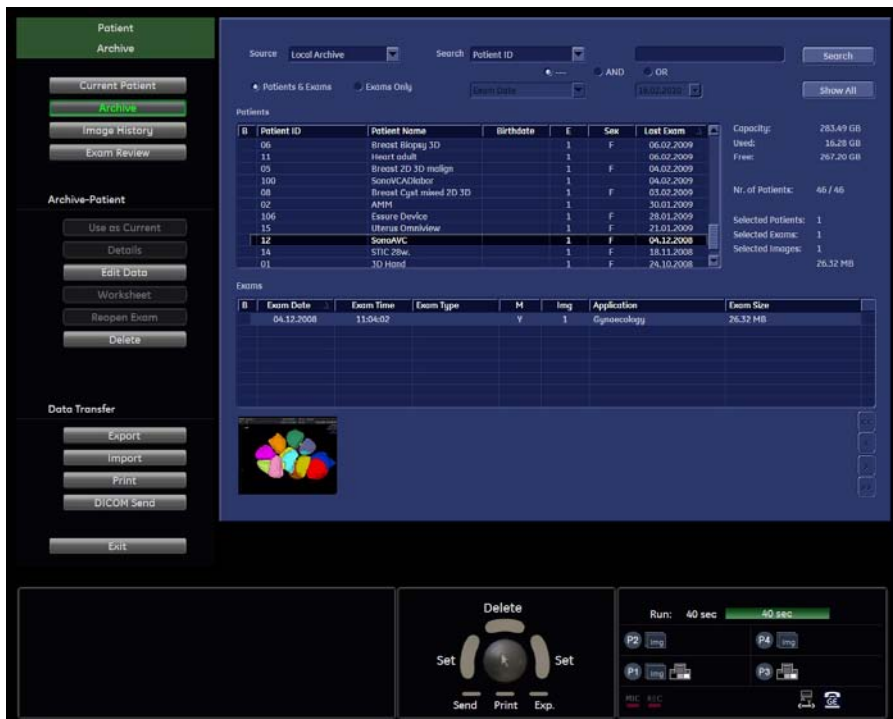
Patient
Archive

Current Patient
Archive
Image History
Exam Review

Archive-Patient

Use as Current
Details
Edit Data
Worksheet
Reopen Exam
Delete

Data Transfer

Export
Import
Print
DICOM Send

Exit

Source Local Archive
Search Patient ID
Search
AND OR
Patients & Exams Exams Only
Exam Date
18.02.2010
Show All

Patients

| B | Patient ID | Patient Name | Birthdate | E | Sex | Last Exam |
|---|---|---|---|---|---|---|
| | 06 | Breast Biopsy 3D | | 1 | F | 06.02.2009 |
| | 11 | Heart adult | | 1 | | 06.02.2009 |
| | 05 | Breast 2D 3D malign | | 1 | F | 04.02.2009 |
| | 100 | SonoVCADlabor | | 1 | | 04.02.2009 |
| | 08 | Breast Cyst mixed 2D 3D | | 1 | F | 03.02.2009 |
| | 02 | AMM | | 1 | | 30.01.2009 |
| | 106 | Essure Device | | 1 | F | 28.01.2009 |
| | 15 | Uterus Omniview | | 1 | F | 21.01.2009 |
| | 12 | SonoAVC | | 1 | F | 04.12.2008 |
| | 14 | STIC 28w. | | 1 | F | 18.11.2008 |
| | 01 | 3D Hand | | 1 | F | 24.10.2008 |

Capacity: 283.49 GB
Used: 16.28 GB
Free: 267.20 GB

Nr. of Patients: 46 / 46

Selected Patients: 1
Selected Exams: 1
Selected Images: 1
26.32 MB

Exams

| B | Exam Date | Exam Time | Exam Type | M | Img | Application | Exam Size |
|---|---|---|---|---|---|---|---|
| | 04.12.2008 | 11:04:02 | | Y | 1 | Gynaecology | 26.32 MB |

Delete
Set
Set
Send
Print
Exp.

Run: 40 sec
40 sec
P2 Img
P4 Img
P1 Img
P3
MIC REC
GE